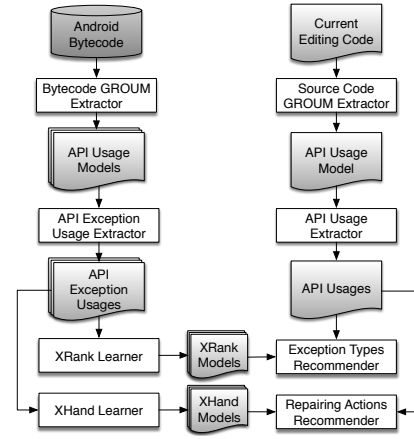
Android Bytecode

Bytecode GROUM Extractor

API Usage Models

API Exception Usage Extractor

API Exception Usages

XRank Learner

XRank Models

XHand Learner

XHand Models

Current Editing Code

Source Code GROUM Extractor

API Usage Model

API Usage Extractor

API Usages

Exception Types Recommender

Repairing Actions Recommender